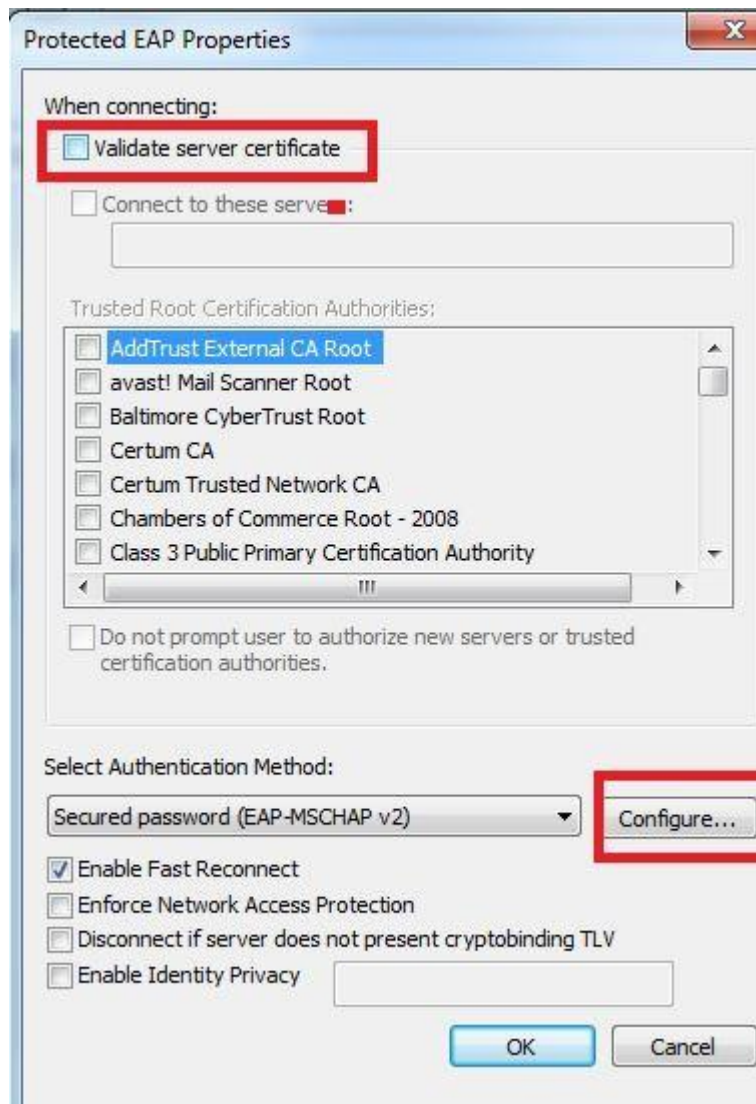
Protected EAP Properties

When connecting:

Validate server certificate

Connect to these serve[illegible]:

Trusted Root Certification Authorities:

AddTrust External CA Root
avast! Mail Scanner Root
Baltimore CyberTrust Root
Certum CA
Certum Trusted Network CA
Chambers of Commerce Root - 2008
Class 3 Public Primary Certification Authority

Do not prompt user to authorize new servers or trusted certification authorities.

Select Authentication Method:

Secured password (EAP-MSCHAP v2)

Configure...

Enable Fast Reconnect
Enforce Network Access Protection
Disconnect if server does not present cryptobinding TLV
Enable Identity Privacy

OK

Cancel